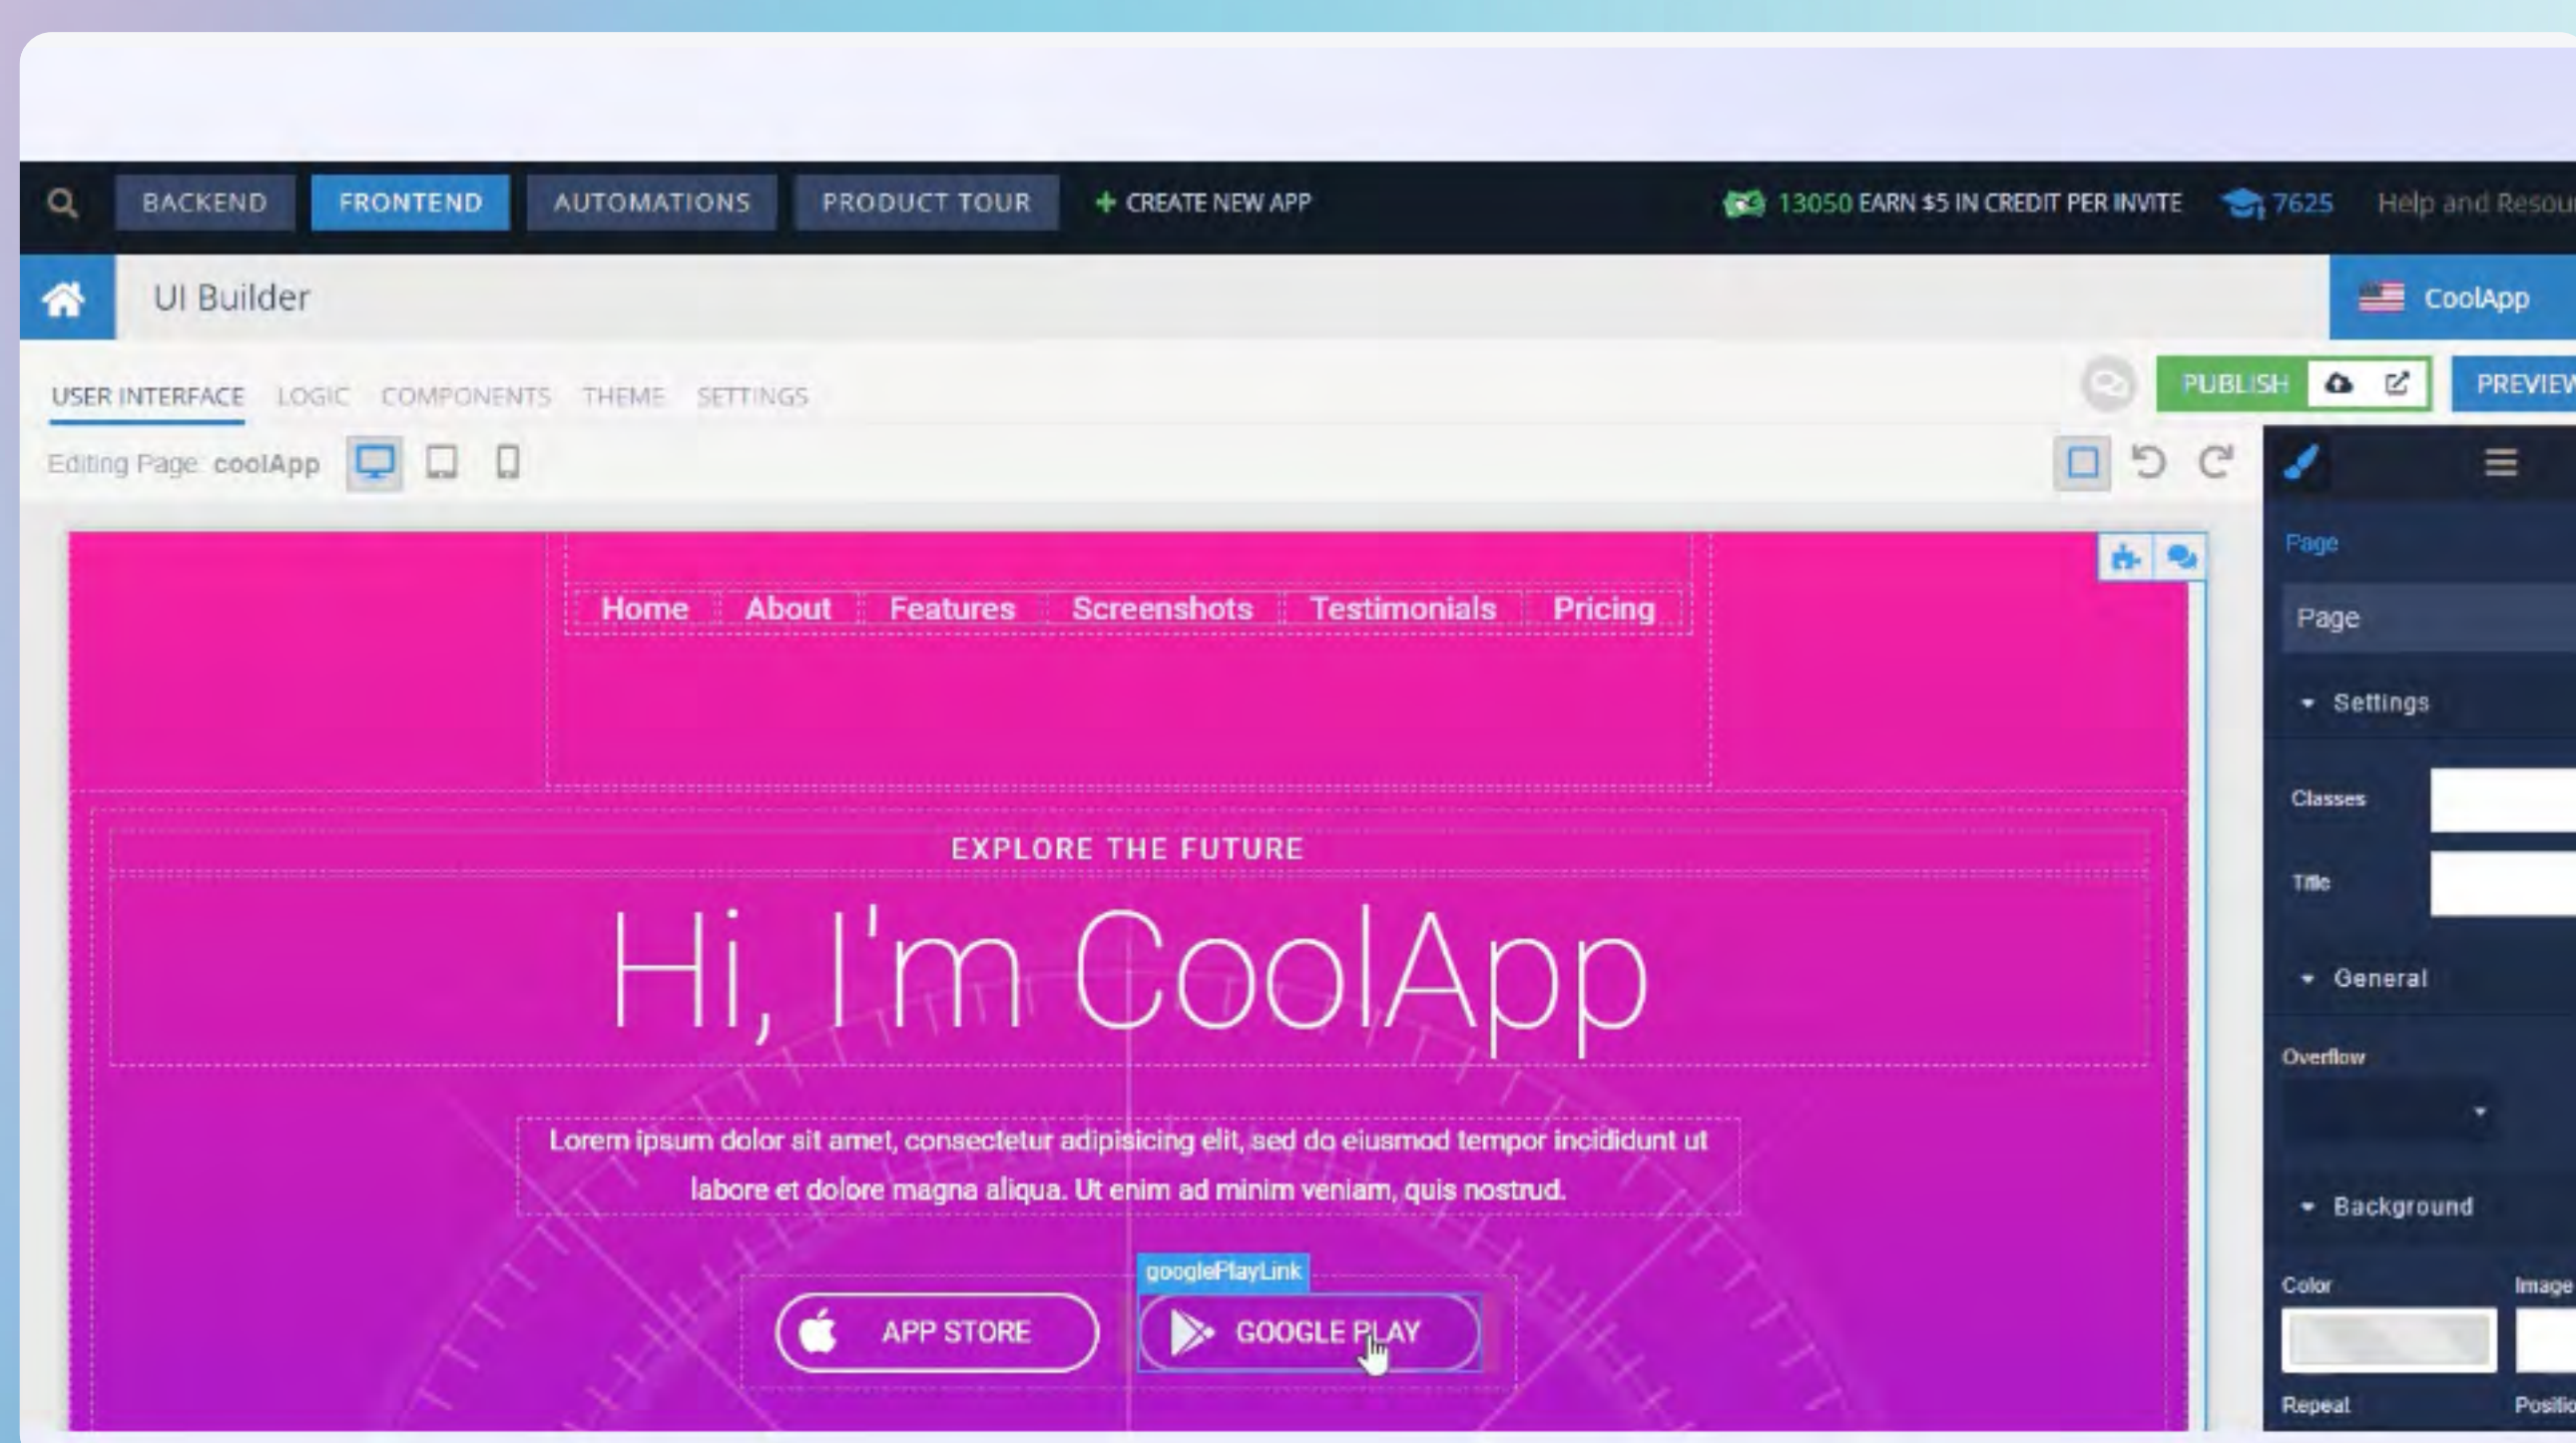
BACKEND FRONTEND AUTOMATIONS PRODUCT TOUR + CREATE NEW APP 13050 EARN $5 IN CREDIT PER INVITE 7625 Help and Resou

UI Builder

CoolApp

USER INTERFACE LOGIC COMPONENTS THEME SETTINGS

PUBLISH PREVIEW

Editing Page: coolApp

Home About Features Screenshots Testimonials Pricing

EXPLORE THE FUTURE

Hi, I'm CoolApp

Lorem ipsum dolor sit amet, consectetur adipisicing elit, sed do eiusmod tempor incididunt ut labore et dolore magna aliqua. Ut enim ad minim veniam, quis nostrud.

googlePlayLink

APP STORE

GOOGLE PLAY

Page

Page

Settings

Classes

Title

General

Overflow

Background

Color

Image

Repeat

Positio